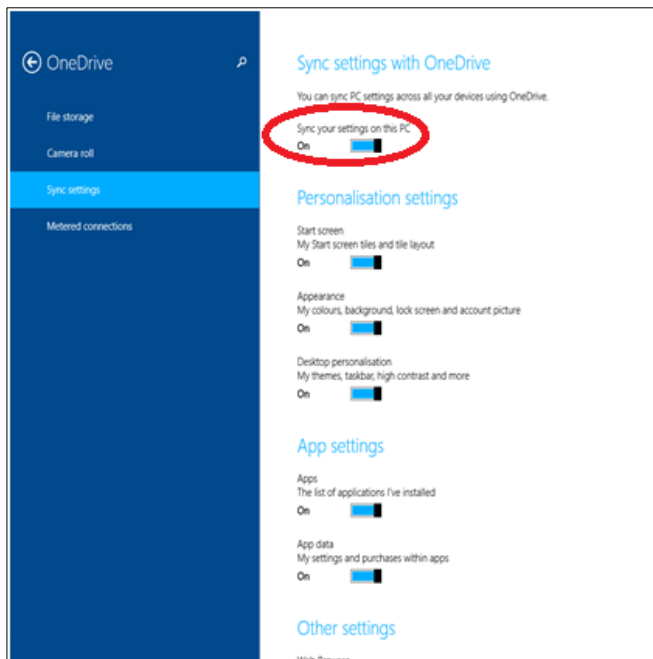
OneDrive

File storage

Camera roll

Sync settings

Metered connections

Sync settings with OneDrive

You can sync PC settings across all your devices using OneDrive.

Sync your settings on this PC
On

Personalisation settings

Start screen
My Start screen tiles and tile layout
On

Appearance
My colours, background, lock screen and account picture
On

Desktop personalisation
My themes, taskbar, high contrast and more
On

App settings

Apps
The list of applications I've installed
On

App data
My settings and purchases within apps
On

Other settings

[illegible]